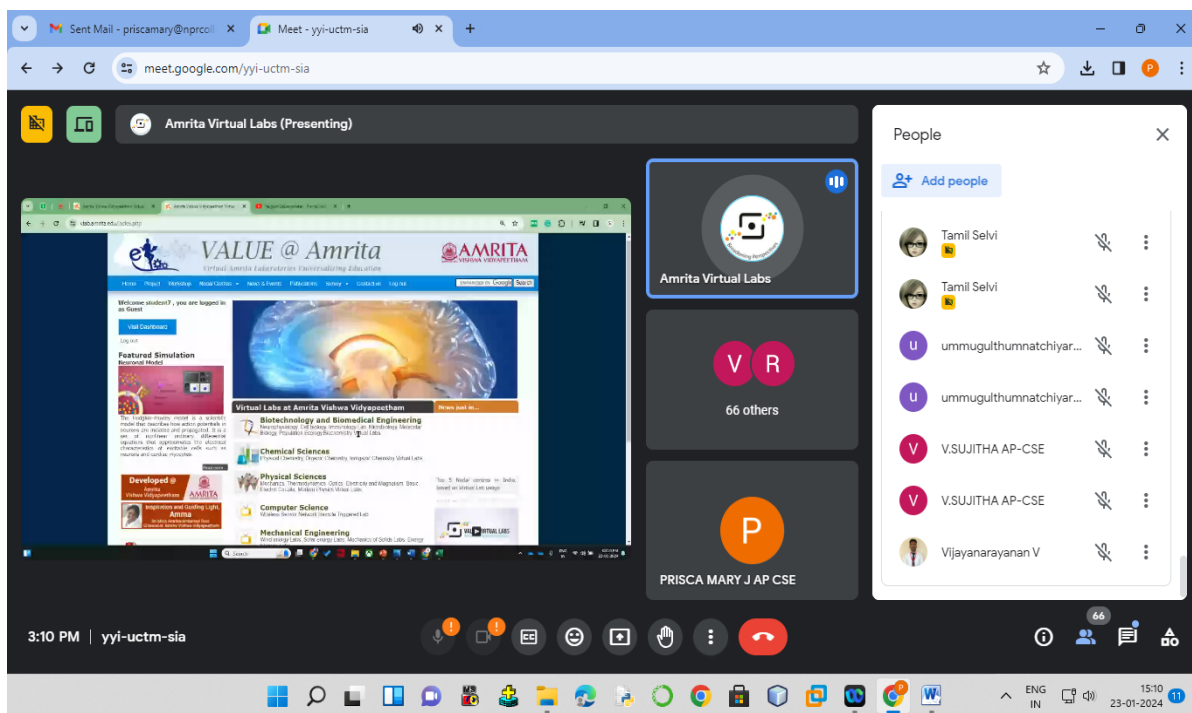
Sent Mail - priscamary@nprcoll ×
Meet - yyi-uctm-sia ×
+
meet.google.com/yyi-uctm-sia

Amrita Virtual Labs (Presenting)

vlab.amrita.edu/index.php

VALUE @ Amrita
Virtual Amrita Laboratories Universalizing Education
AMRITA VISHWA VIDYAPEETHAM

Home Project Workshop Nodal Centres News & Events Publications Survey Contact us Log out

Welcome student7 , you are logged in as Guest
Visit Dashboard
Log out

Featured Simulation
Neuronal Model

Virtual Labs at Amrita Vishwa Vidyapeetham
News and in...

Biotechnology and Biomedical Engineering
Chemical Sciences
Physical Sciences
Computer Science
Mechanical Engineering

Developed @ Amrita Vishwa Vidyapeetham
Inspiration and Guiding Light, Amma

Amrita Virtual Labs
V R
66 others
P
PRISCA MARY J AP CSE

People
Add people
Tamil Selvi
Tamil Selvi
ummugulthumnatchiyar...
ummugulthumnatchiyar...
V.SUJITHA AP-CSE
V.SUJITHA AP-CSE
Vijayanarayanan V

3:10 PM | yyi-uctm-sia
66

ENG IN
15:10
23-01-2024
11